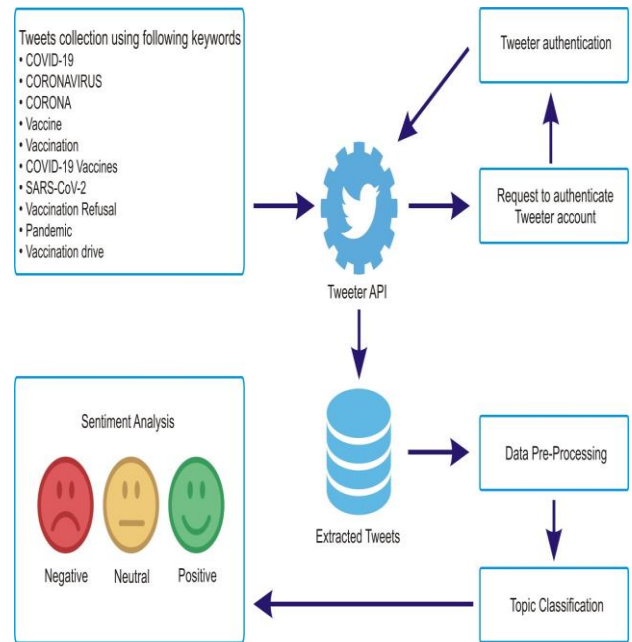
Tweets collection using following keywords
• COVID-19
• CORONAVIRUS
• CORONA
• Vaccine
• Vaccination
• COVID-19 Vaccines
• SARS-CoV-2
• Vaccination Refusal
• Pandemic
• Vaccination drive

Tweeter authentication

Request to authenticate Tweeter account

Tweeter API

Extracted Tweets

Data Pre-Processing

Topic Classification

Sentiment Analysis

Negative

Neutral

Positive